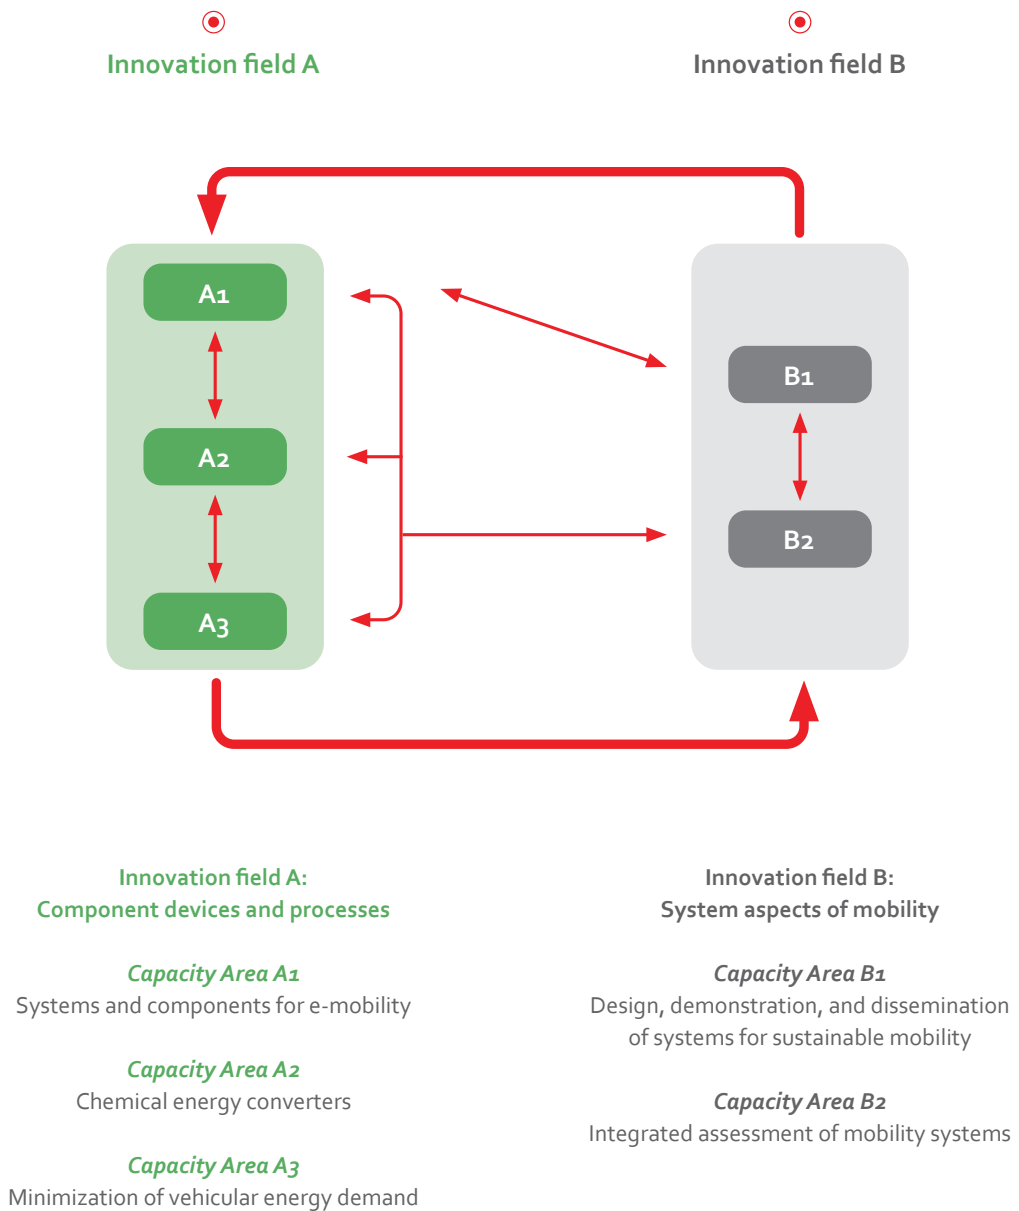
Innovation field A

Innovation field B

A1

A2

A3

B1

B2

Innovation field A:
Component devices and processes

Capacity Area A1
Systems and components for e-mobility

Capacity Area A2
Chemical energy converters

Capacity Area A3
Minimization of vehicular energy demand

Innovation field B:
System aspects of mobility

Capacity Area B1
Design, demonstration, and dissemination of systems for sustainable mobility

Capacity Area B2
Integrated assessment of mobility systems